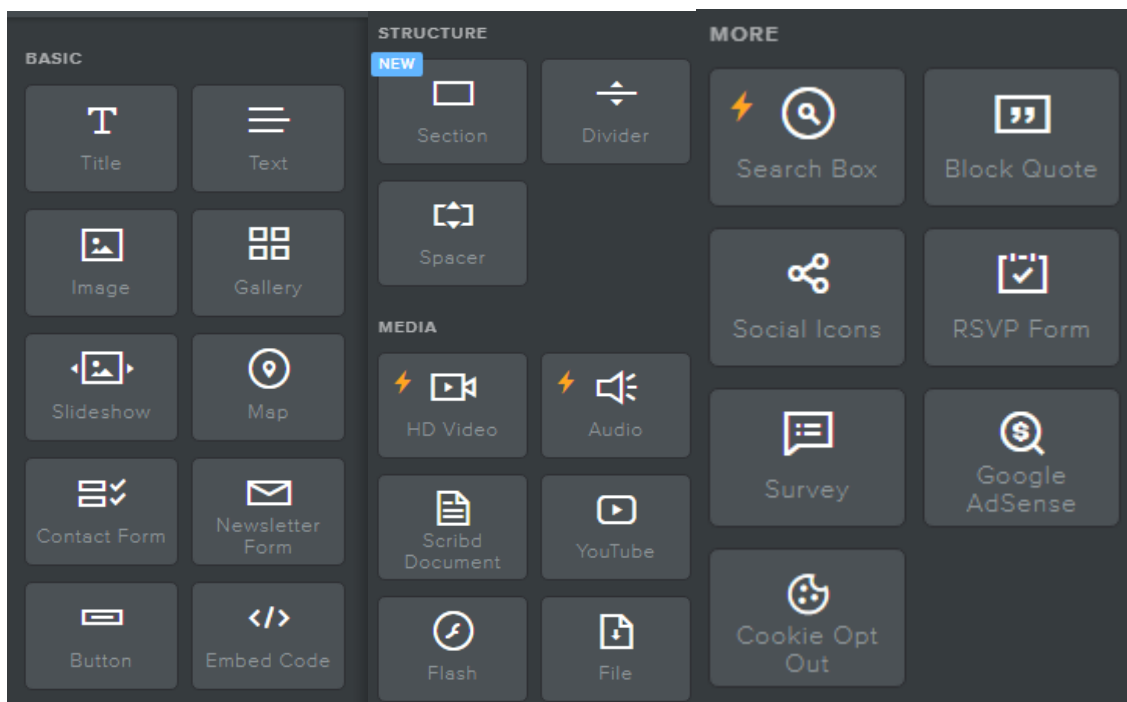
BASIC

Title

Text

Image

Gallery

Slideshow

Map

Contact Form

Newsletter Form

Button

Embed Code

STRUCTURE

NEW

Section

Divider

Spacer

MEDIA

HD Video

Audio

Scribd Document

YouTube

Flash

File

MORE

Search Box

Block Quote

Social Icons

RSVP Form

Survey

Google AdSense

Cookie Opt Out